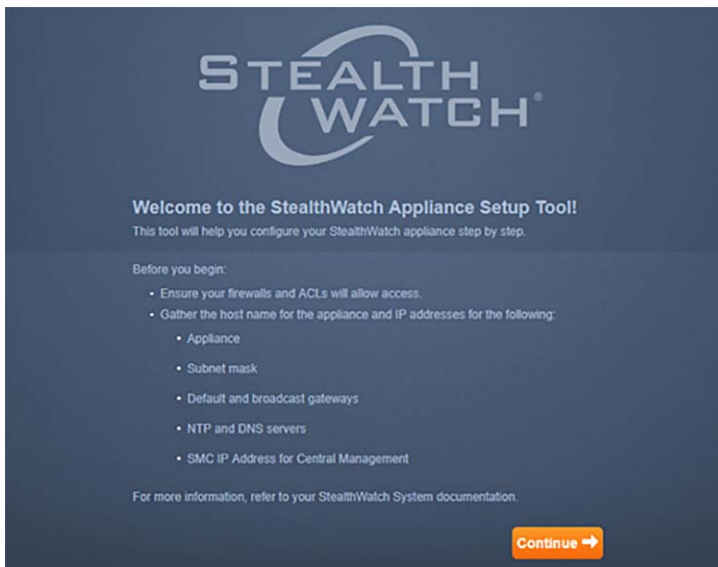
STEALTH WATCH®

Welcome to the StealthWatch Appliance Setup Tool!

This tool will help you configure your StealthWatch appliance step by step.

Before you begin:

- Ensure your firewalls and ACLs will allow access.
- Gather the host name for the appliance and IP addresses for the following:
  - Appliance
  - Subnet mask
  - Default and broadcast gateways
  - NTP and DNS servers
  - SMC IP Address for Central Management

For more information, refer to your StealthWatch System documentation.

Continue